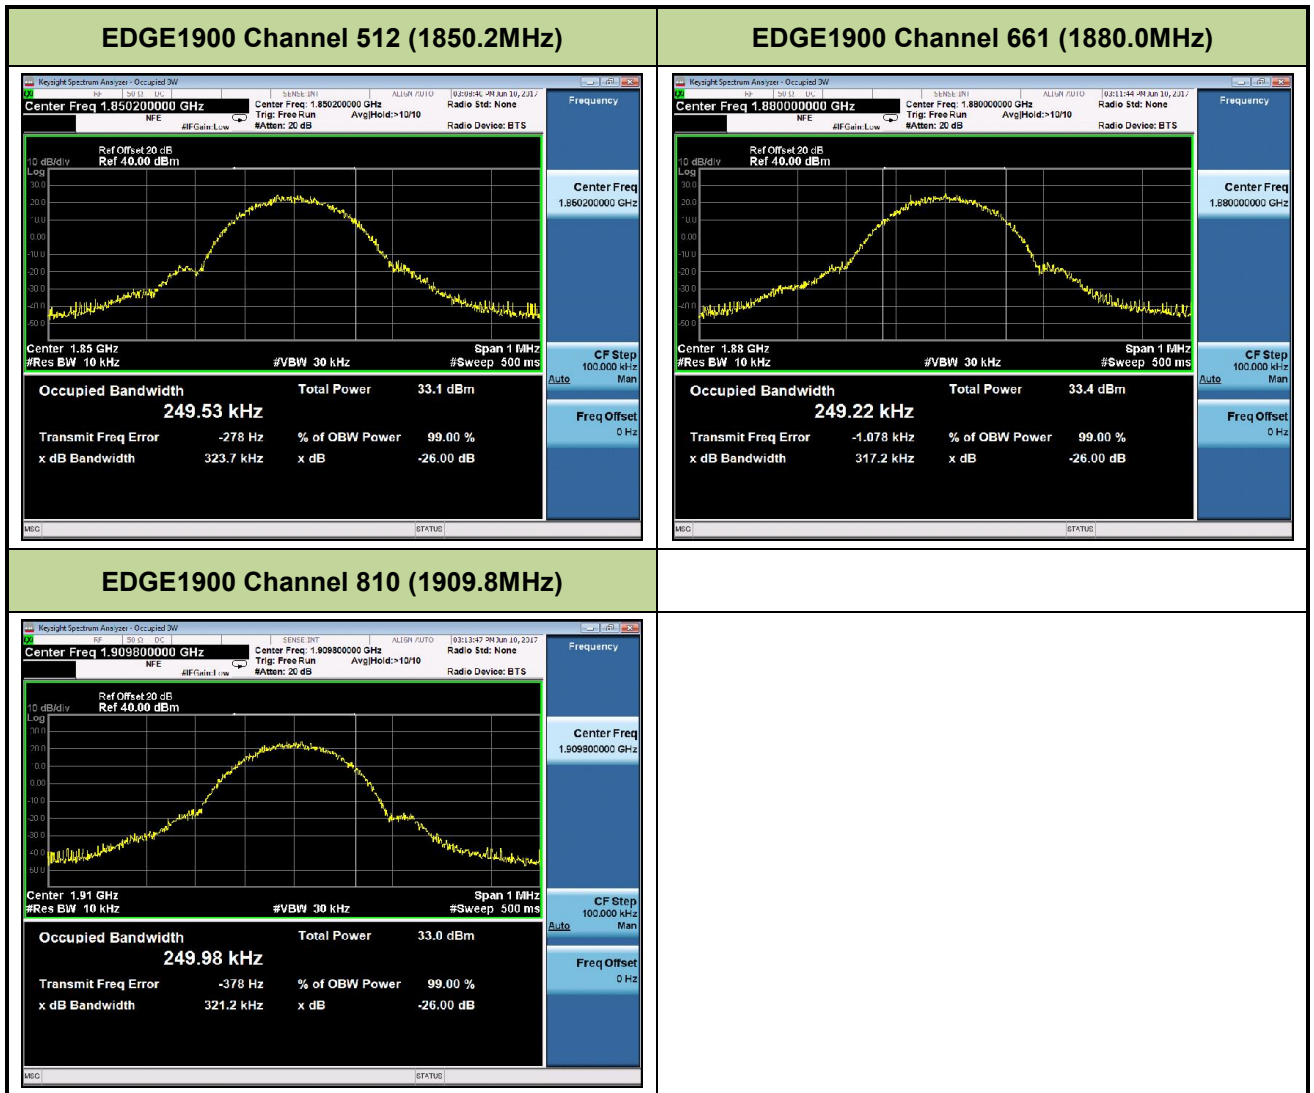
| EDGE1900 Channel 512 (1850.2MHz) | EDGE1900 Channel 661 (1880.0MHz) |
|---|---|
| Keysight Spectrum Analyzer - Occupied BW<br>RF 50 Ω DC SENSE:INT ALIGN AUTO 03:09:46 PM Jun 10, 2017<br>Center Freq 1.850200000 GHz<br>NFE #IFGain:Low<br>Center Freq: 1.850200000 GHz Trig: Free Run Avg\|Hold:>10/10 #Atten: 20 dB<br>Radio Std: None Radio Device: BTS<br>Frequency<br>Ref Offset 20 dB<br>10 dB/div Ref 40.00 dBm<br>Log<br>30.0 20.0 10.0 0.00 -10.0 -20.0 -30.0 -40.0 -50.0<br>Center 1.85 GHz #Res BW 10 kHz #VBW 30 kHz Span 1 MHz #Sweep 500 ms<br>Center Freq 1.850200000 GHz<br>CF Step 100.000 kHz Auto Man<br>Freq Offset 0 Hz<br>Occupied Bandwidth 249.53 kHz<br>Total Power 33.1 dBm<br>Transmit Freq Error -278 Hz<br>% of OBW Power 99.00 %<br>x dB Bandwidth 323.7 kHz<br>x dB -26.00 dB<br>MSG STATUS | Keysight Spectrum Analyzer - Occupied BW<br>RF 50 Ω DC SENSE:INT ALIGN AUTO 03:11:44 PM Jun 10, 2017<br>Center Freq 1.880000000 GHz<br>NFE #IFGain:Low<br>Center Freq: 1.880000000 GHz Trig: Free Run Avg\|Hold:>10/10 #Atten: 20 dB<br>Radio Std: None Radio Device: BTS<br>Frequency<br>Ref Offset 20 dB<br>10 dB/div Ref 40.00 dBm<br>Log<br>30.0 20.0 10.0 0.00 -10.0 -20.0 -30.0 -40.0 -50.0<br>Center 1.88 GHz #Res BW 10 kHz #VBW 30 kHz Span 1 MHz #Sweep 500 ms<br>Center Freq 1.880000000 GHz<br>CF Step 100.000 kHz Auto Man<br>Freq Offset 0 Hz<br>Occupied Bandwidth 249.22 kHz<br>Total Power 33.4 dBm<br>Transmit Freq Error -1.078 kHz<br>% of OBW Power 99.00 %<br>x dB Bandwidth 317.2 kHz<br>x dB -26.00 dB<br>MSG STATUS |
| EDGE1900 Channel 810 (1909.8MHz) | |
| Keysight Spectrum Analyzer - Occupied BW<br>RF 50 Ω DC SENSE:INT ALIGN AUTO 03:13:47 PM Jun 10, 2017<br>Center Freq 1.909800000 GHz<br>NFE #IFGain:Low<br>Center Freq: 1.909800000 GHz Trig: Free Run Avg\|Hold:>10/10 #Atten: 20 dB<br>Radio Std: None Radio Device: BTS<br>Frequency<br>Ref Offset 20 dB<br>10 dB/div Ref 40.00 dBm<br>Log<br>30.0 20.0 10.0 0.00 -10.0 -20.0 -30.0 -40.0 -50.0<br>Center 1.91 GHz #Res BW 10 kHz #VBW 30 kHz Span 1 MHz #Sweep 500 ms<br>Center Freq 1.909800000 GHz<br>CF Step 100.000 kHz Auto Man<br>Freq Offset 0 Hz<br>Occupied Bandwidth 249.98 kHz<br>Total Power 33.0 dBm<br>Transmit Freq Error -378 Hz<br>% of OBW Power 99.00 %<br>x dB Bandwidth 321.2 kHz<br>x dB -26.00 dB<br>MSG STATUS | |